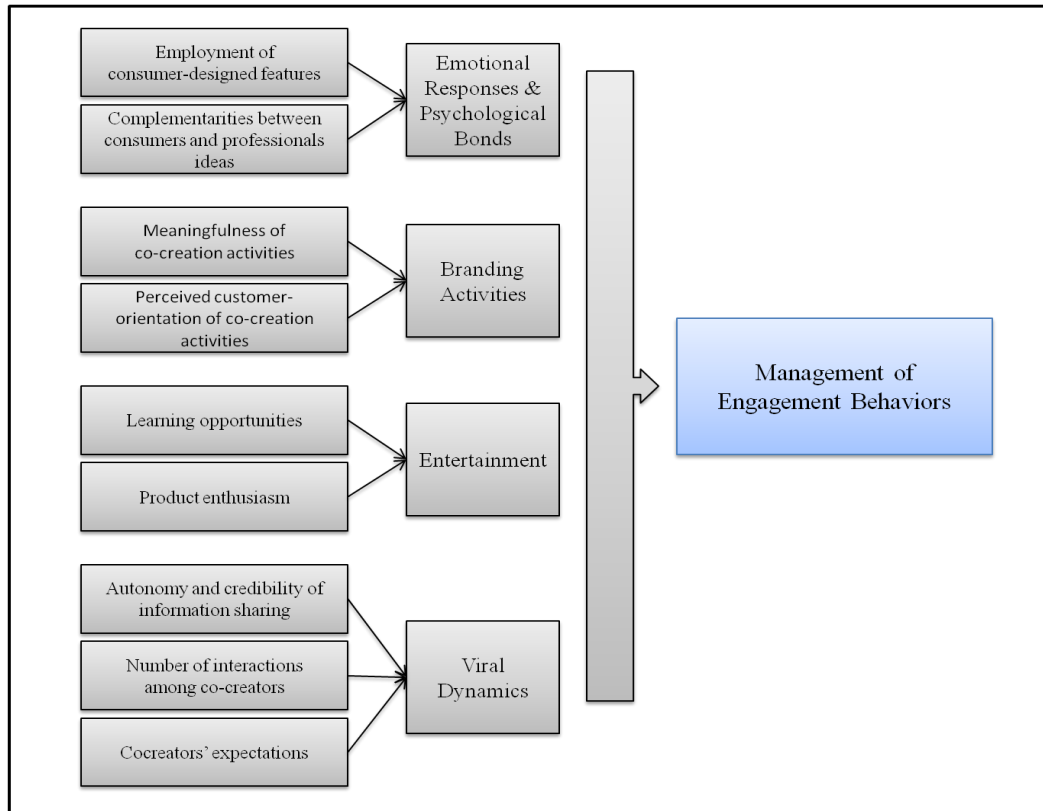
Employment of consumer-designed features

Complementarities between consumers and professionals ideas

Emotional Responses & Psychological Bonds

Meaningfulness of co-creation activities

Perceived customer-orientation of co-creation activities

Branding Activities

Learning opportunities

Product enthusiasm

Entertainment

Autonomy and credibility of information sharing

Number of interactions among co-creators

Cocreators' expectations

Viral Dynamics

Management of Engagement Behaviors